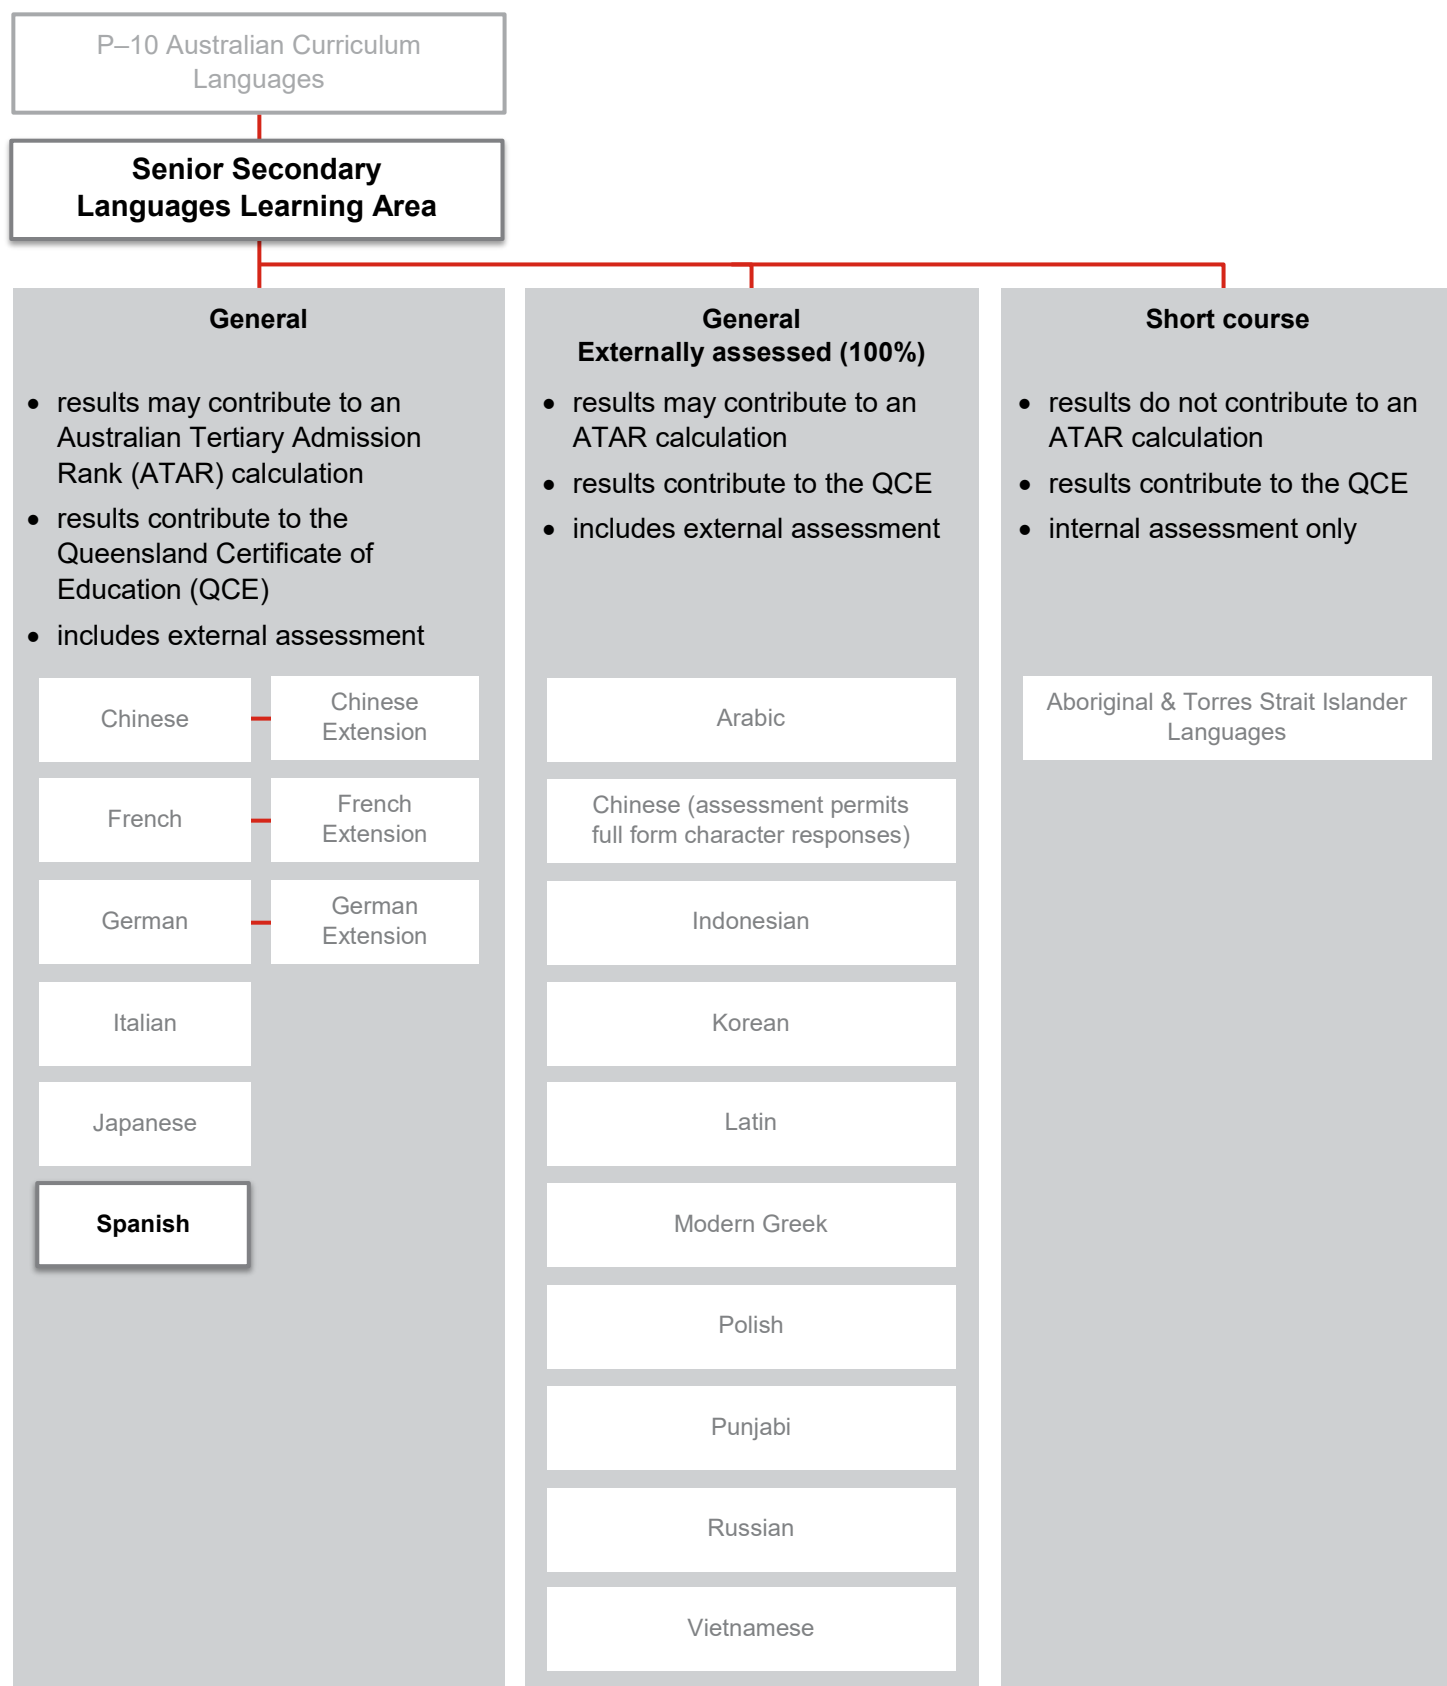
P–10 Australian Curriculum Languages

Senior Secondary Languages Learning Area

General

- results may contribute to an Australian Tertiary Admission Rank (ATAR) calculation
- results contribute to the Queensland Certificate of Education (QCE)
- includes external assessment

Chinese
Chinese Extension
French
French Extension
German
German Extension
Italian
Japanese
Spanish

General
Externally assessed (100%)

- results may contribute to an ATAR calculation
- results contribute to the QCE
- includes external assessment

Arabic
Chinese (assessment permits full form character responses)
Indonesian
Korean
Latin
Modern Greek
Polish
Punjabi
Russian
Vietnamese

Short course

- results do not contribute to an ATAR calculation
- results contribute to the QCE
- internal assessment only

Aboriginal & Torres Strait Islander Languages